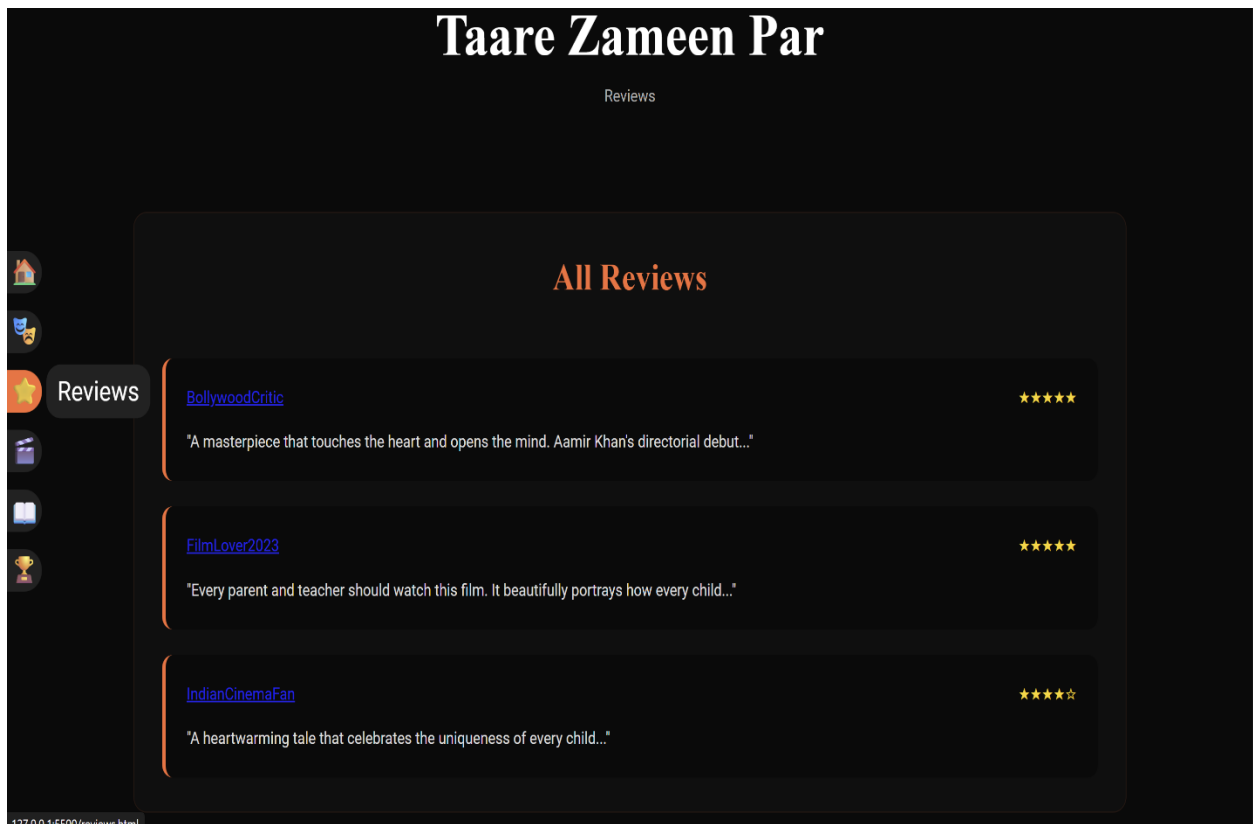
Taare Zameen Par

Reviews

Reviews

All Reviews

BollywoodCritic ★★★★★

"A masterpiece that touches the heart and opens the mind. Aamir Khan's directorial debut..."

FilmLover2023 ★★★★★

"Every parent and teacher should watch this film. It beautifully portrays how every child..."

IndianCinemaFan ★★★★☆

"A heartwarming tale that celebrates the uniqueness of every child..."

127.0.0.1:5500/reviews.html